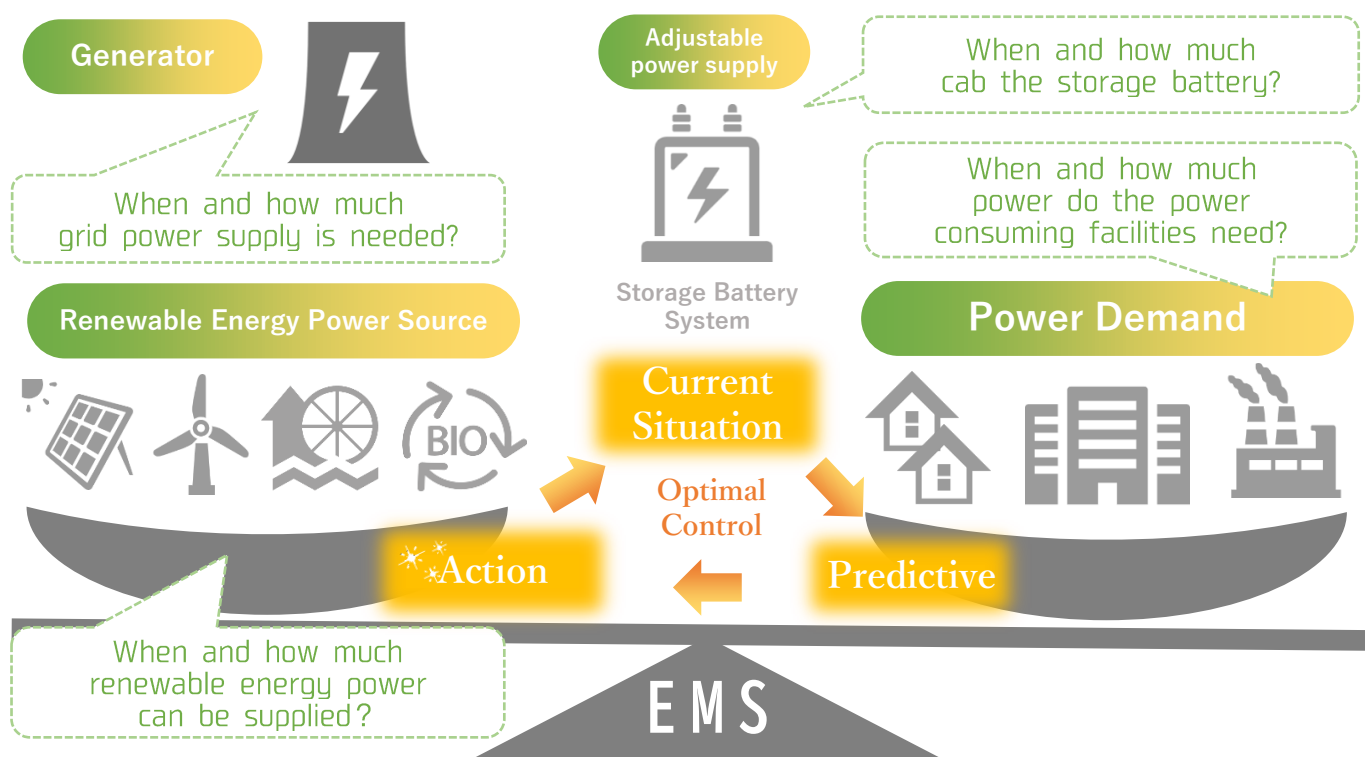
Generator

When and how much grid power supply is needed?

Adjustable power supply

When and how much cab the storage battery?

When and how much power do the power consuming facilities need?

Storage Battery System

Renewable Energy Power Source

Power Demand

BIO

Current Situation

Optimal Control

Action

Predictive

When and how much renewable energy power can be supplied?

EMS